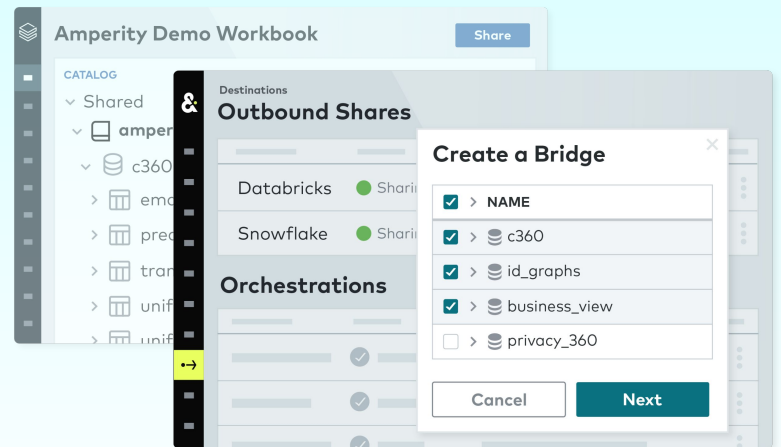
Amperity Demo Workbook

Share

CATALOG

Shared

amper

c360

ema

pred

tran

unif

unif

&

Destinations

Outbound Shares

Databricks

Sharin

Snowflake

Sharin

Orchestrations

Create a Bridge

| | NAME |
|---|---|
| ☑ | c360 |
| ☑ | id_graphs |
| ☑ | business_view |
| ☐ | privacy_360 |

Cancel

Next